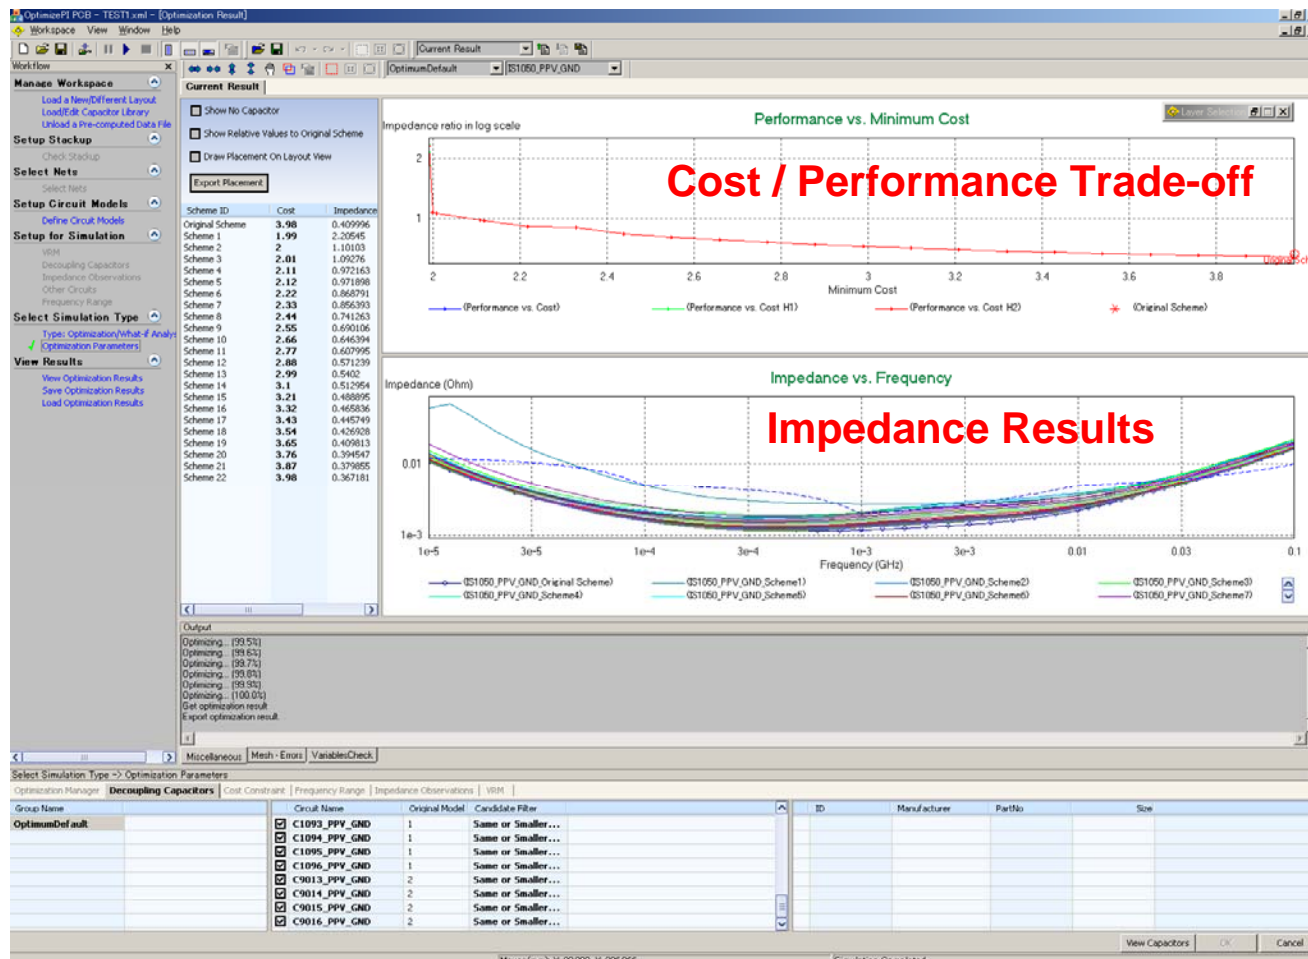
OptimizePI PCB - TEST1.xml - [Optimization Result]

Workspace View Window Help

Current Result

OptimumDefault  IS1050_PPV_GND

Workflow

Manage Workspace
Load a New/Different Layout
Load/Edit Capacitor Library
Unload a Pre-computed Data File
Setup Stackup
Check Stackup
Select Nets
Select Nets
Setup Circuit Models
Define Circuit Models
Setup for Simulation
VRM
Decoupling Capacitors
Impedance Observations
Other Circuits
Frequency Range
Select Simulation Type
Type: Optimization/What-if Analy
Optimization Parameters
View Results
View Optimization Results
Save Optimization Results
Load Optimization Results

Current Result

Show No Capacitor
Show Relative Values to Original Scheme
Draw Placement On Layout View
Export Placement

| Scheme ID | Cost | Impedance |
|---|---|---|
| Original Scheme | 3.98 | 0.409996 |
| Scheme 1 | 1.99 | 2.20545 |
| Scheme 2 | 2 | 1.10103 |
| Scheme 3 | 2.01 | 1.09276 |
| Scheme 4 | 2.11 | 0.972163 |
| Scheme 5 | 2.12 | 0.971898 |
| Scheme 6 | 2.22 | 0.868791 |
| Scheme 7 | 2.33 | 0.856393 |
| Scheme 8 | 2.44 | 0.741263 |
| Scheme 9 | 2.55 | 0.690106 |
| Scheme 10 | 2.66 | 0.646394 |
| Scheme 11 | 2.77 | 0.607995 |
| Scheme 12 | 2.88 | 0.571239 |
| Scheme 13 | 2.99 | 0.5402 |
| Scheme 14 | 3.1 | 0.512954 |
| Scheme 15 | 3.21 | 0.488895 |
| Scheme 16 | 3.32 | 0.465836 |
| Scheme 17 | 3.43 | 0.445749 |
| Scheme 18 | 3.54 | 0.426928 |
| Scheme 19 | 3.65 | 0.409813 |
| Scheme 20 | 3.76 | 0.394547 |
| Scheme 21 | 3.87 | 0.379855 |
| Scheme 22 | 3.98 | 0.367181 |

Layer Selection

Performance vs. Minimum Cost
Impedance ratio in log scale
Cost / Performance Trade-off
2
1
2 2.2 2.4 2.6 2.8 3 3.2 3.4 3.6 3.8
Minimum Cost
Original Sch
(Performance vs. Cost) (Performance vs. Cost H1) (Performance vs. Cost H2) (Original Scheme)

Impedance vs. Frequency
Impedance (Ohm)
Impedance Results
0.01
1e-3
1e-5 3e-5 1e-4 3e-4 1e-3 3e-3 0.01 0.03 0.1
Frequency (GHz)
(IS1050_PPV_GND_Original Scheme) (IS1050_PPV_GND_Scheme1) (IS1050_PPV_GND_Scheme2) (IS1050_PPV_GND_Scheme3)
(IS1050_PPV_GND_Scheme4) (IS1050_PPV_GND_Scheme5) (IS1050_PPV_GND_Scheme6) (IS1050_PPV_GND_Scheme7)

Output
Optimizing... (99.5%)
Optimizing... (99.6%)
Optimizing... (99.7%)
Optimizing... (99.8%)
Optimizing... (99.9%)
Optimizing... (100.0%)
Get optimization result
Export optimization result.

Miscellaneous | Mesh - Errors | VariablesCheck

Select Simulation Type -> Optimization Parameters

Optimization Manager | Decoupling Capacitors | Cost Constraint | Frequency Range | Impedance Observations | VRM

| Group Name |
|---|
| OptimumDefault |

| | Circuit Name | Original Model | Candidate Filter |
|---|---|---|---|
| ☑ | C1093_PPV_GND | 1 | Same or Smaller... |
| ☑ | C1094_PPV_GND | 1 | Same or Smaller... |
| ☑ | C1095_PPV_GND | 1 | Same or Smaller... |
| ☑ | C1096_PPV_GND | 1 | Same or Smaller... |
| ☑ | C9013_PPV_GND | 2 | Same or Smaller... |
| ☑ | C9014_PPV_GND | 2 | Same or Smaller... |
| ☑ | C9015_PPV_GND | 2 | Same or Smaller... |
| ☑ | C9016_PPV_GND | 2 | Same or Smaller... |

| ID | Manufacturer | PartNo | Size |
|---|---|---|---|

View Capacitors | OK | Cancel